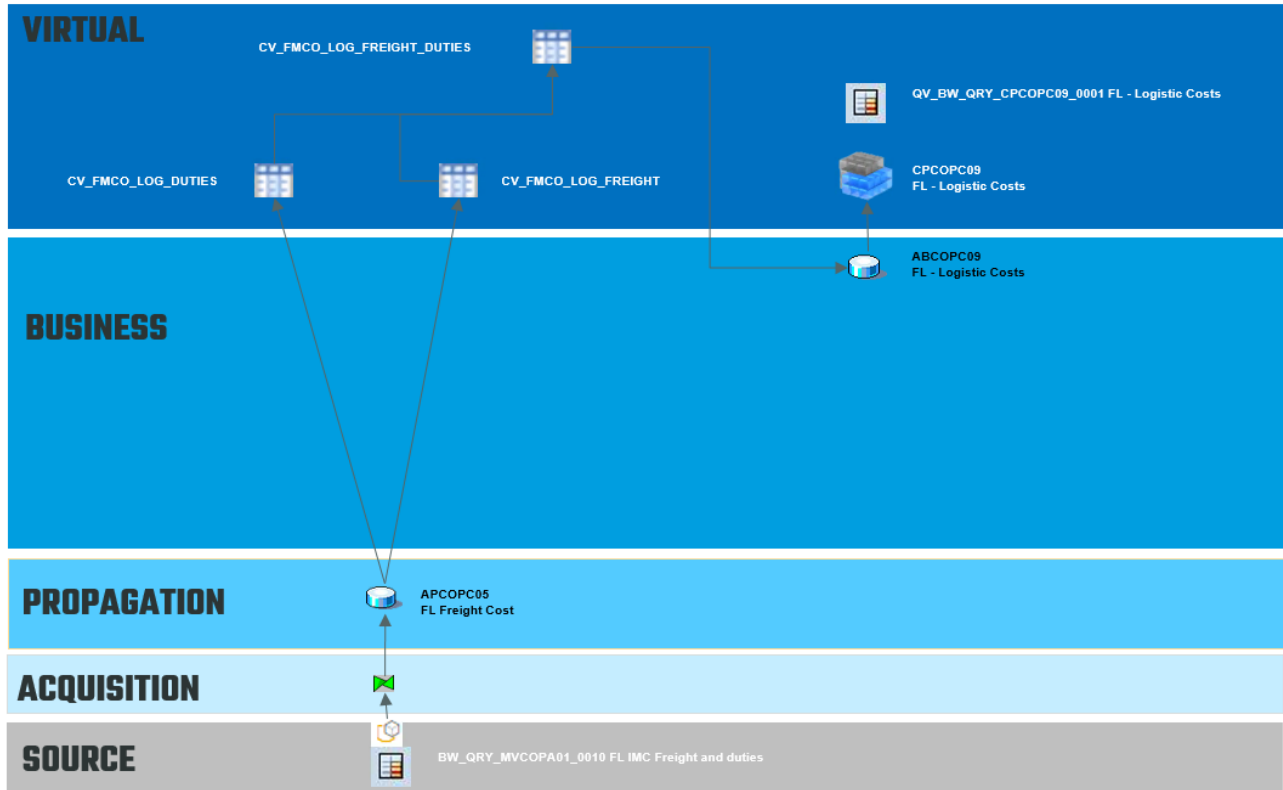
VIRTUAL

CV_FMCO_LOG_FREIGHT_DUTIES

QV_BW_QRY_CPCOPC09_0001 FL - Logistic Costs

CV_FMCO_LOG_DUTIES

CV_FMCO_LOG_FREIGHT

CPCOPC09
FL - Logistic Costs

ABCOPC09
FL - Logistic Costs

BUSINESS

PROPAGATION

APCOPC05
FL Freight Cost

ACQUISITION

SOURCE

BW_QRY_MVCOPA01_0010 FL IMC Freight and duties